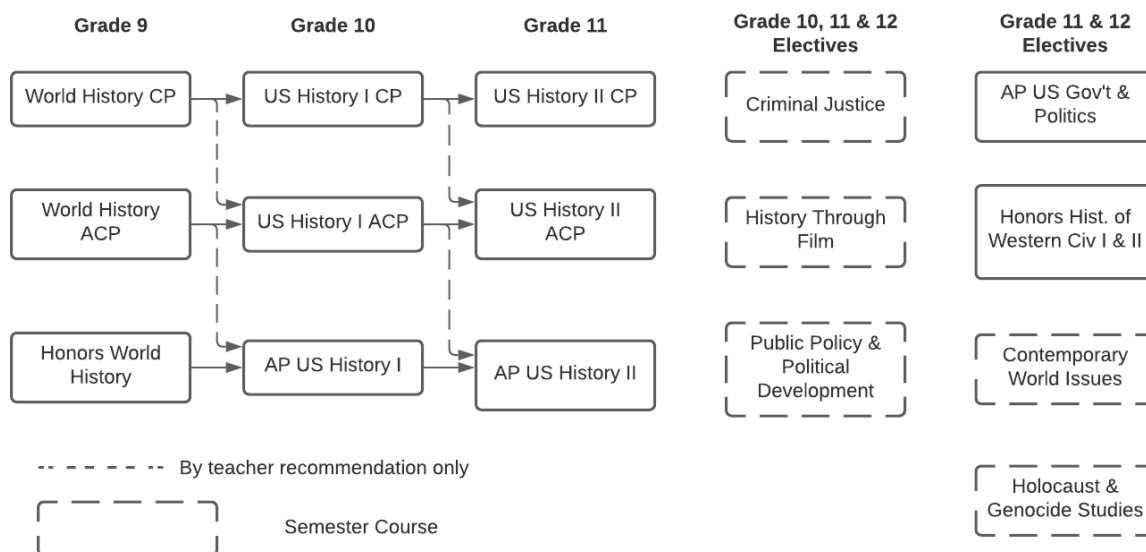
Grade 9

Grade 10

Grade 11

Grade 10, 11 & 12 Electives

Grade 11 & 12 Electives

World History CP

US History I CP

US History II CP

Criminal Justice

AP US Gov't & Politics

World History ACP

US History I ACP

US History II ACP

History Through Film

Honors Hist. of Western Civ I & II

Honors World History

AP US History I

AP US History II

Public Policy & Political Development

Contemporary World Issues

By teacher recommendation only

Holocaust & Genocide Studies

Semester Course